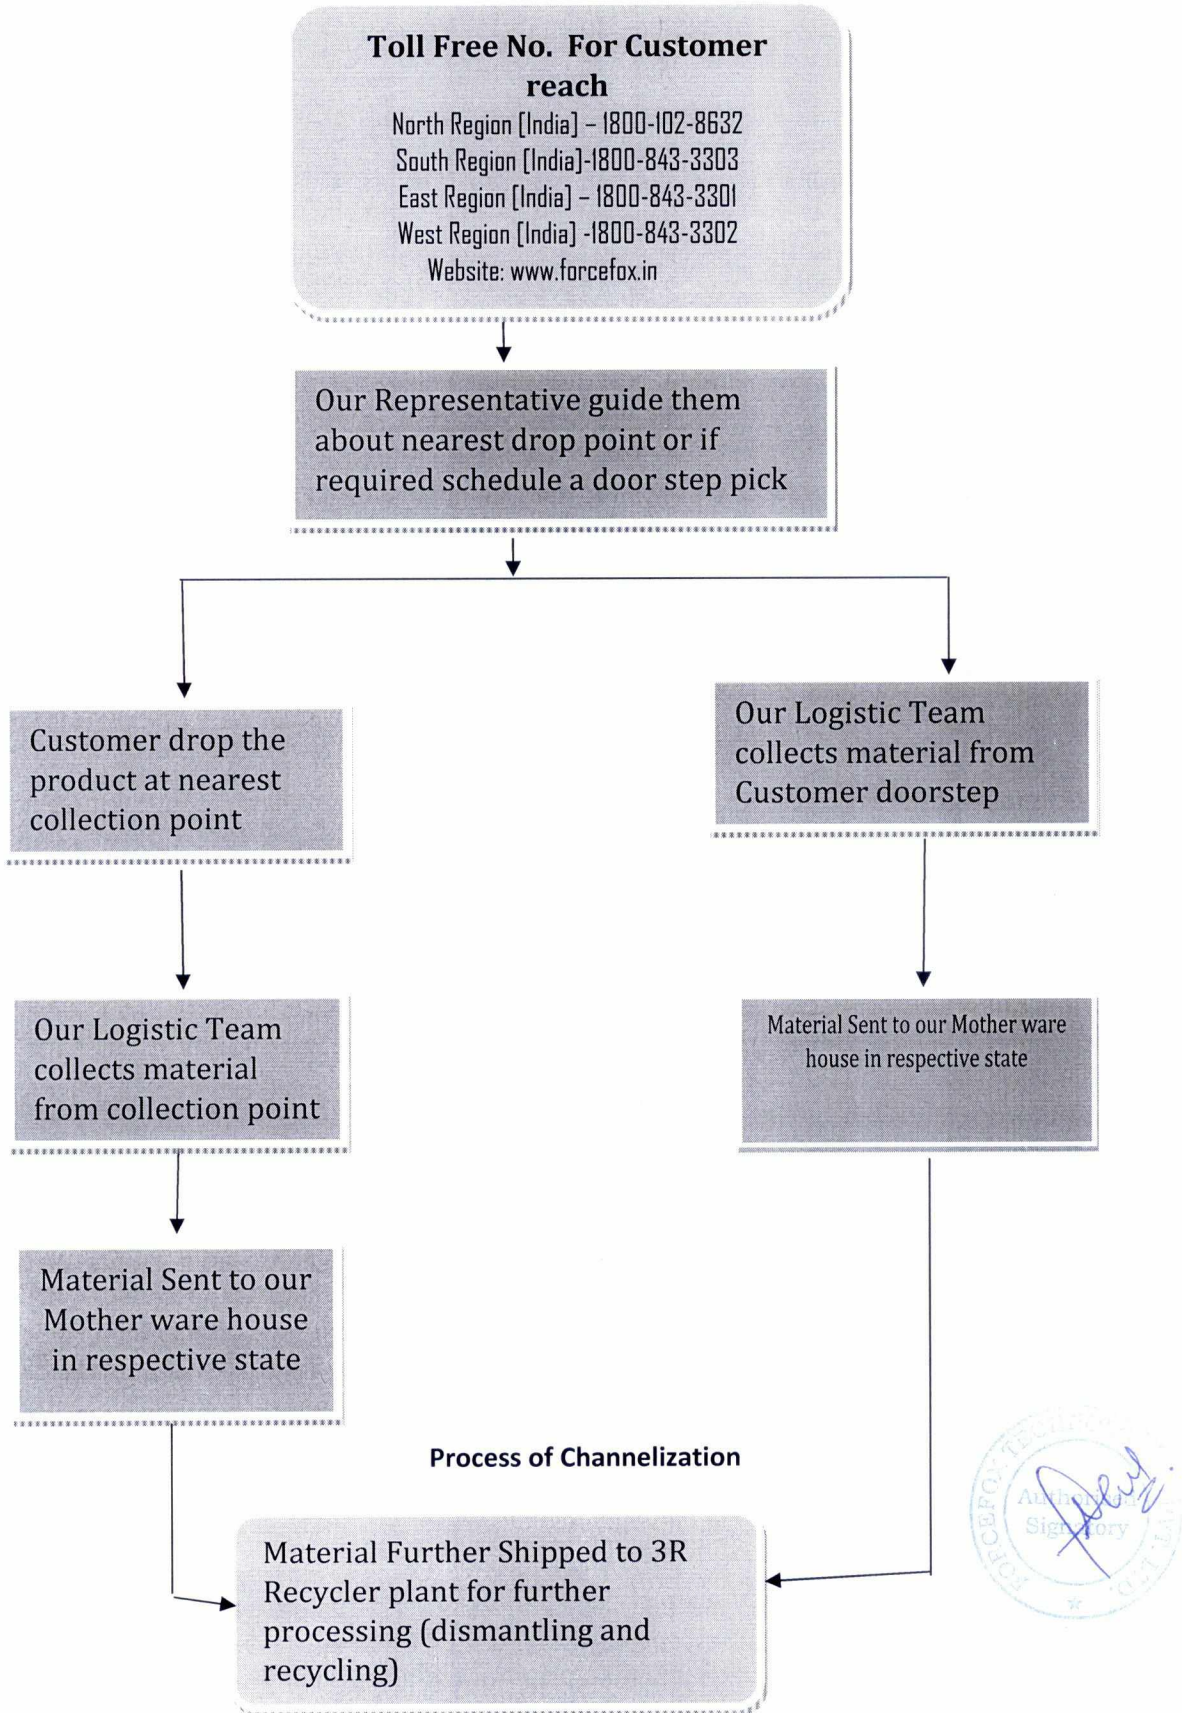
Toll Free No. For Customer reach
North Region [India] – 1800-102-8632
South Region [India]-1800-843-3303
East Region [India] – 1800-843-3301
West Region [India] -1800-843-3302
Website: www.forcefox.in

Our Representative guide them about nearest drop point or if required schedule a door step pick

Customer drop the product at nearest collection point

Our Logistic Team collects material from collection point

Material Sent to our Mother ware house in respective state

Our Logistic Team collects material from Customer doorstep

Material Sent to our Mother ware house in respective state

Process of Channelization

Material Further Shipped to 3R Recycler plant for further processing (dismantling and recycling)

FORCEFOX TECH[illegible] Authorised Signatory